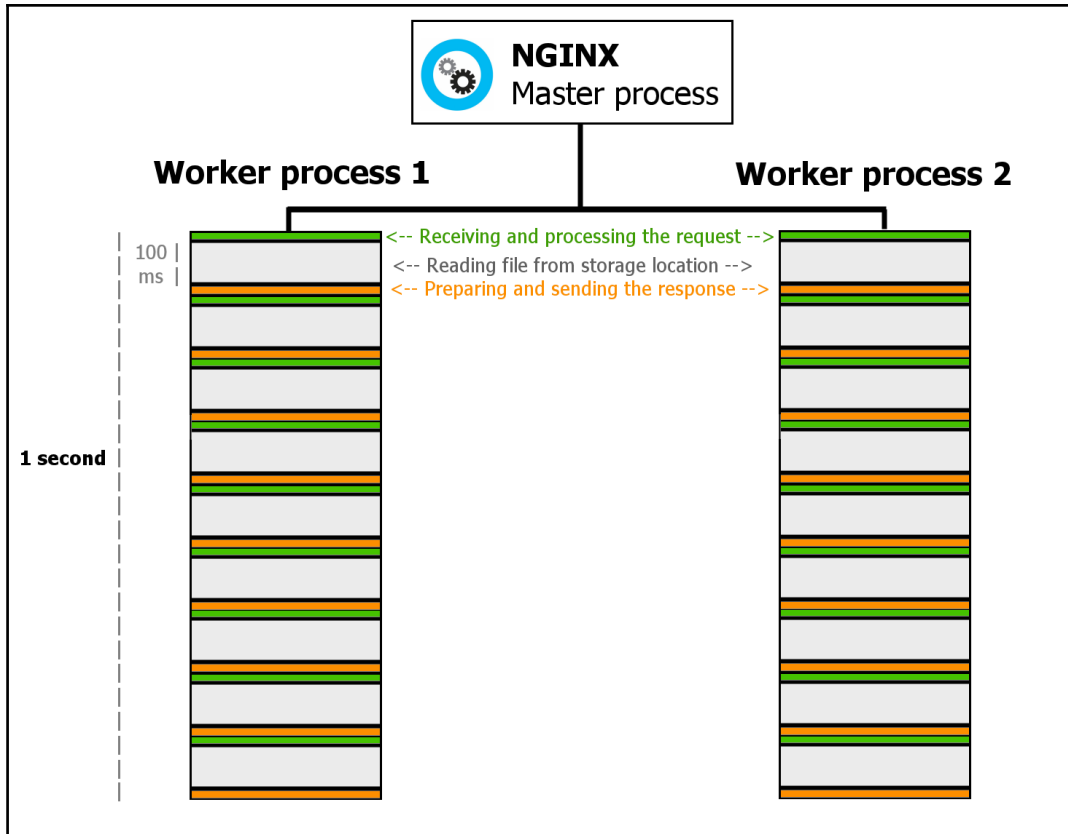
NGINX
Master process

Worker process 1

Worker process 2

<-- Receiving and processing the request -->

<-- Reading file from storage location -->

<-- Preparing and sending the response -->

100 ms

1 second